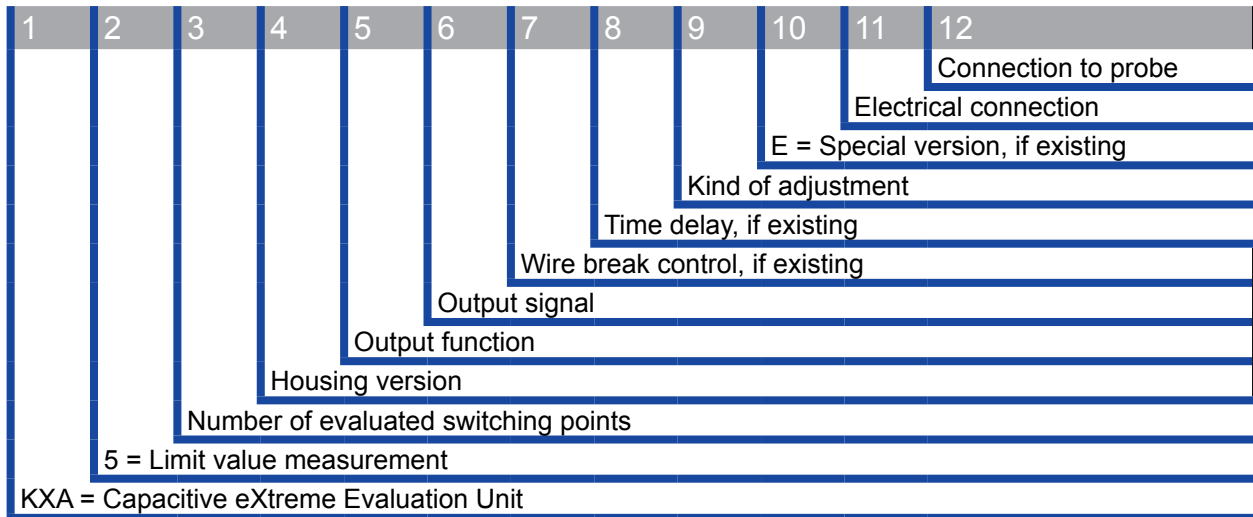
1 2 3 4 5 6 7 8 9 10 11 12

Connection to probe

Electrical connection

E = Special version, if existing

Kind of adjustment

Time delay, if existing

Wire break control, if existing

Output signal

Output function

Housing version

Number of evaluated switching points

5 = Limit value measurement

KXA = Capacitive eXtreme Evaluation Unit